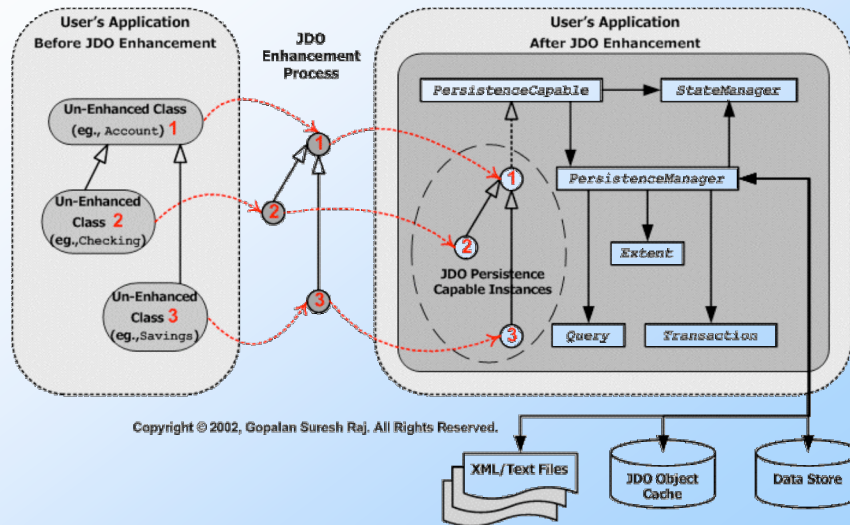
User's Application
Before JDO Enhancement

Un-Enhanced Class (eg., Account) 1

Un-Enhanced Class 2 (eg.,Checking)

Un-Enhanced Class 3 (eg.,Savings)

JDO Enhancement Process

1

2

3

User's Application
After JDO Enhancement

PersistenceCapable

StateManager

PersistenceManager

1

2

3

JDO Persistence Capable Instances

Extent

Query

Transaction

Copyright © 2002, Gopalan Suresh Raj. All Rights Reserved.

XML/Text Files

JDO Object Cache

Data Store